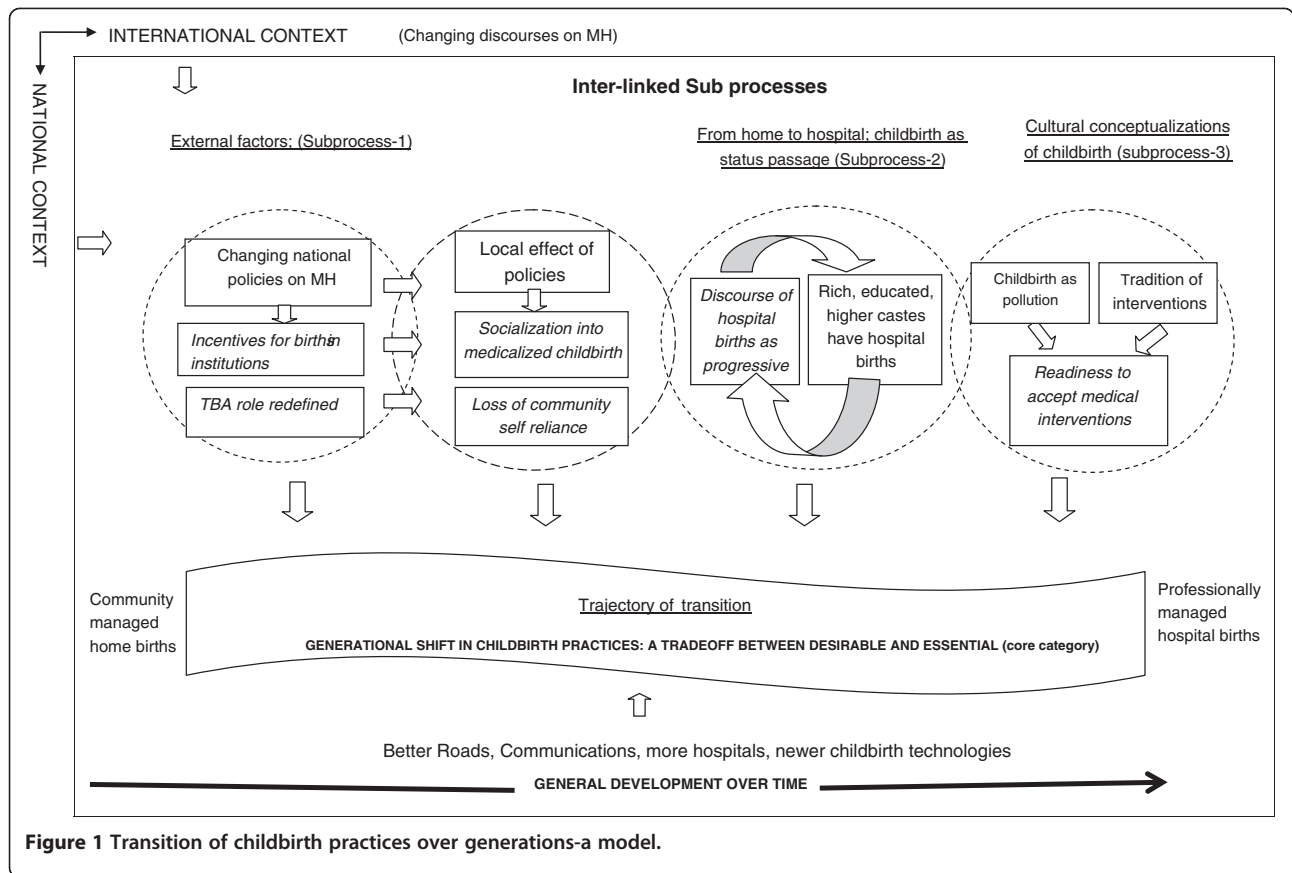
INTERNATIONAL CONTEXT (Changing discourses on MH)

NATIONAL CONTEXT

Inter-linked Sub processes

External factors; (Subprocess-1)

From home to hospital; childbirth as status passage (Subprocess-2)

Cultural conceptualizations of childbirth (subprocess-3)

Changing national policies on MH

Incentives for births in institutions

TBA role redefined

Local effect of policies

Socialization into medicalized childbirth

Loss of community self reliance

Discourse of hospital births as progressive

Rich, educated, higher castes have hospital births

Childbirth as pollution

Tradition of interventions

Readiness to accept medical interventions

Community managed home births

Trajectory of transition

GENERATIONAL SHIFT IN CHILDBIRTH PRACTICES: A TRADEOFF BETWEEN DESIRABLE AND ESSENTIAL (core category)

Professionally managed hospital births

Better Roads, Communications, more hospitals, newer childbirth technologies

GENERAL DEVELOPMENT OVER TIME

Figure 1 Transition of childbirth practices over generations-a model.